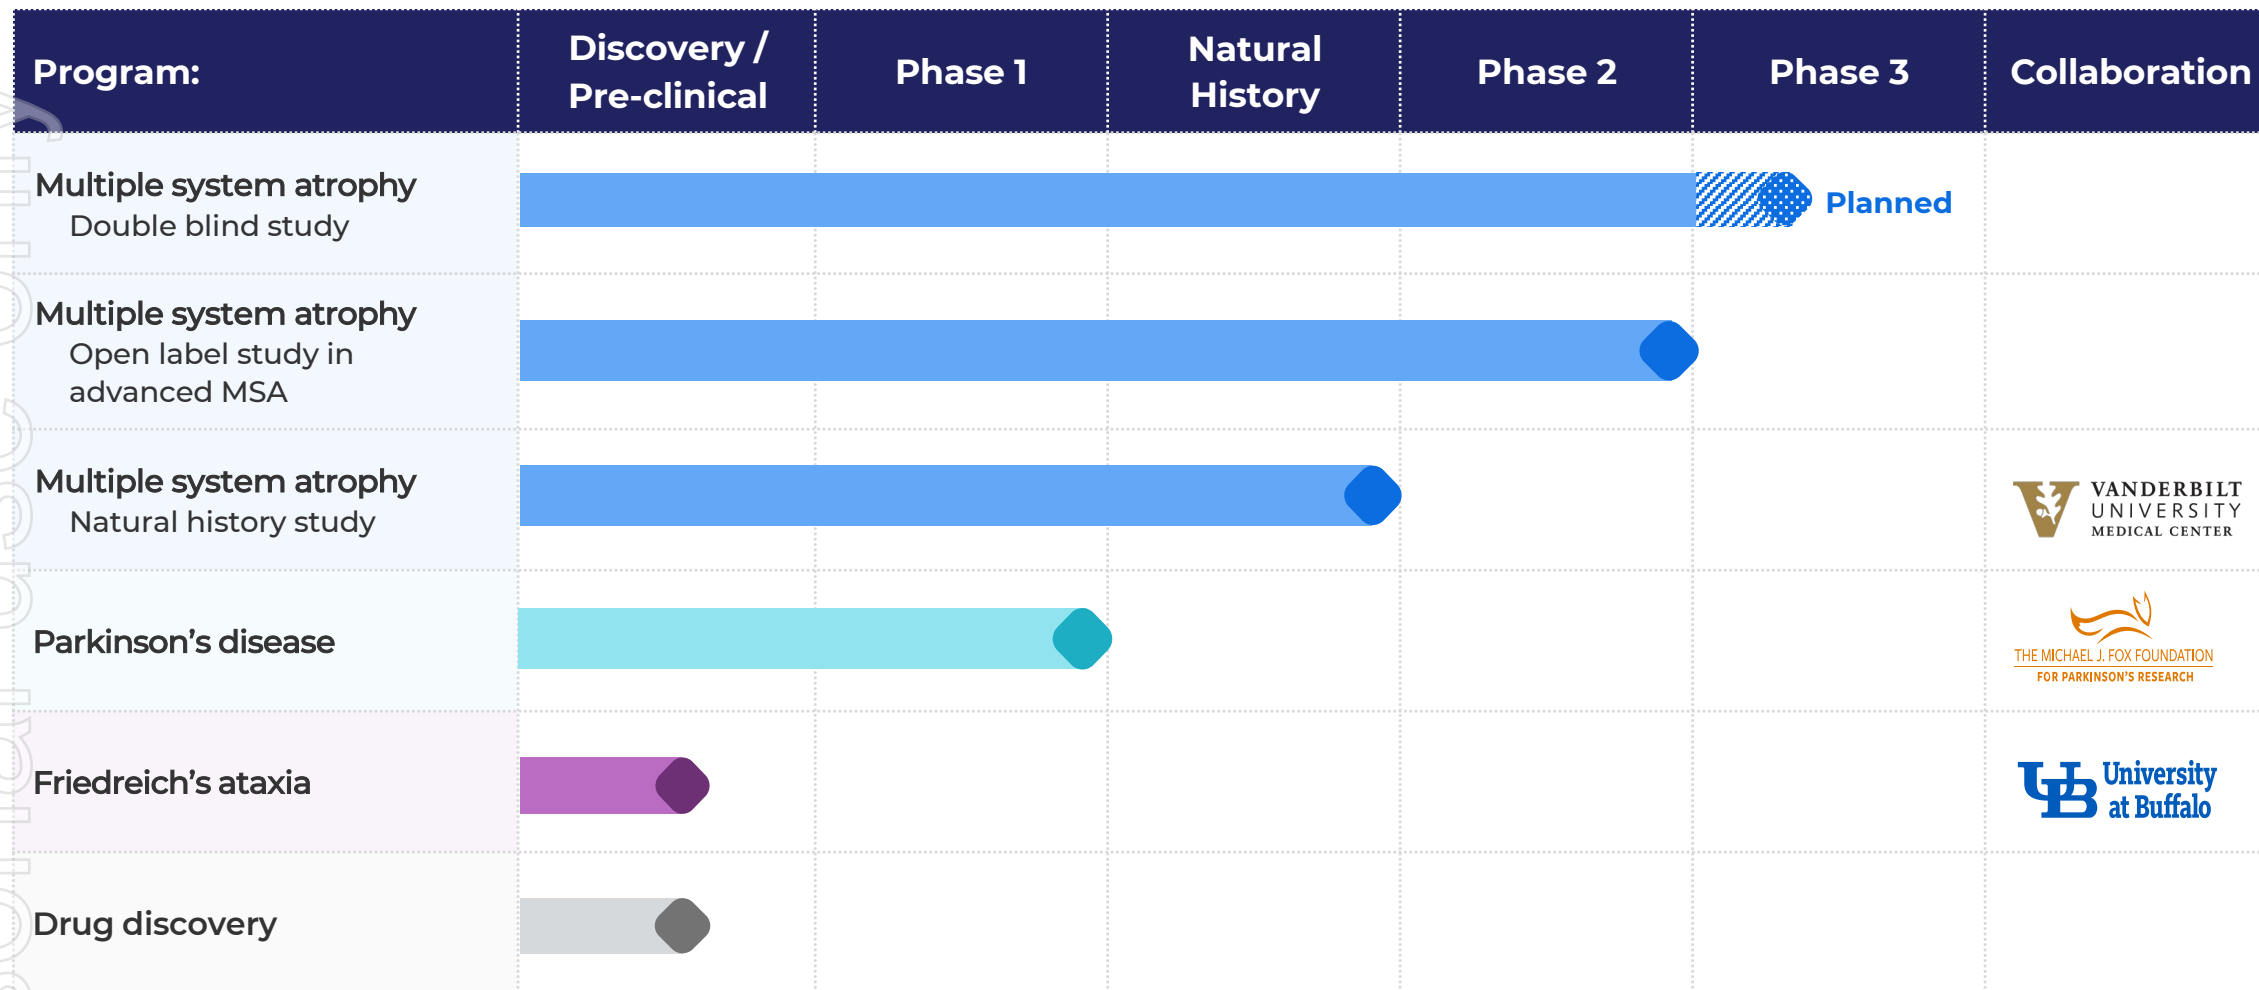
| Program: | Discovery / Pre-clinical | Phase 1 | Natural History | Phase 2 | Phase 3 | Collaboration |
|---|---|---|---|---|---|---|
| Multiple system atrophy Double blind study | | | | | Planned | |
| Multiple system atrophy Open label study in advanced MSA | | | | | | |
| Multiple system atrophy Natural history study | | | | | | VANDERBILT UNIVERSITY MEDICAL CENTER |
| Parkinson's disease | | | | | | THE MICHAEL J. FOX FOUNDATION FOR PARKINSON'S RESEARCH |
| Friedreich's ataxia | | | | | | UB University at Buffalo |
| Drug discovery | | | | | | |